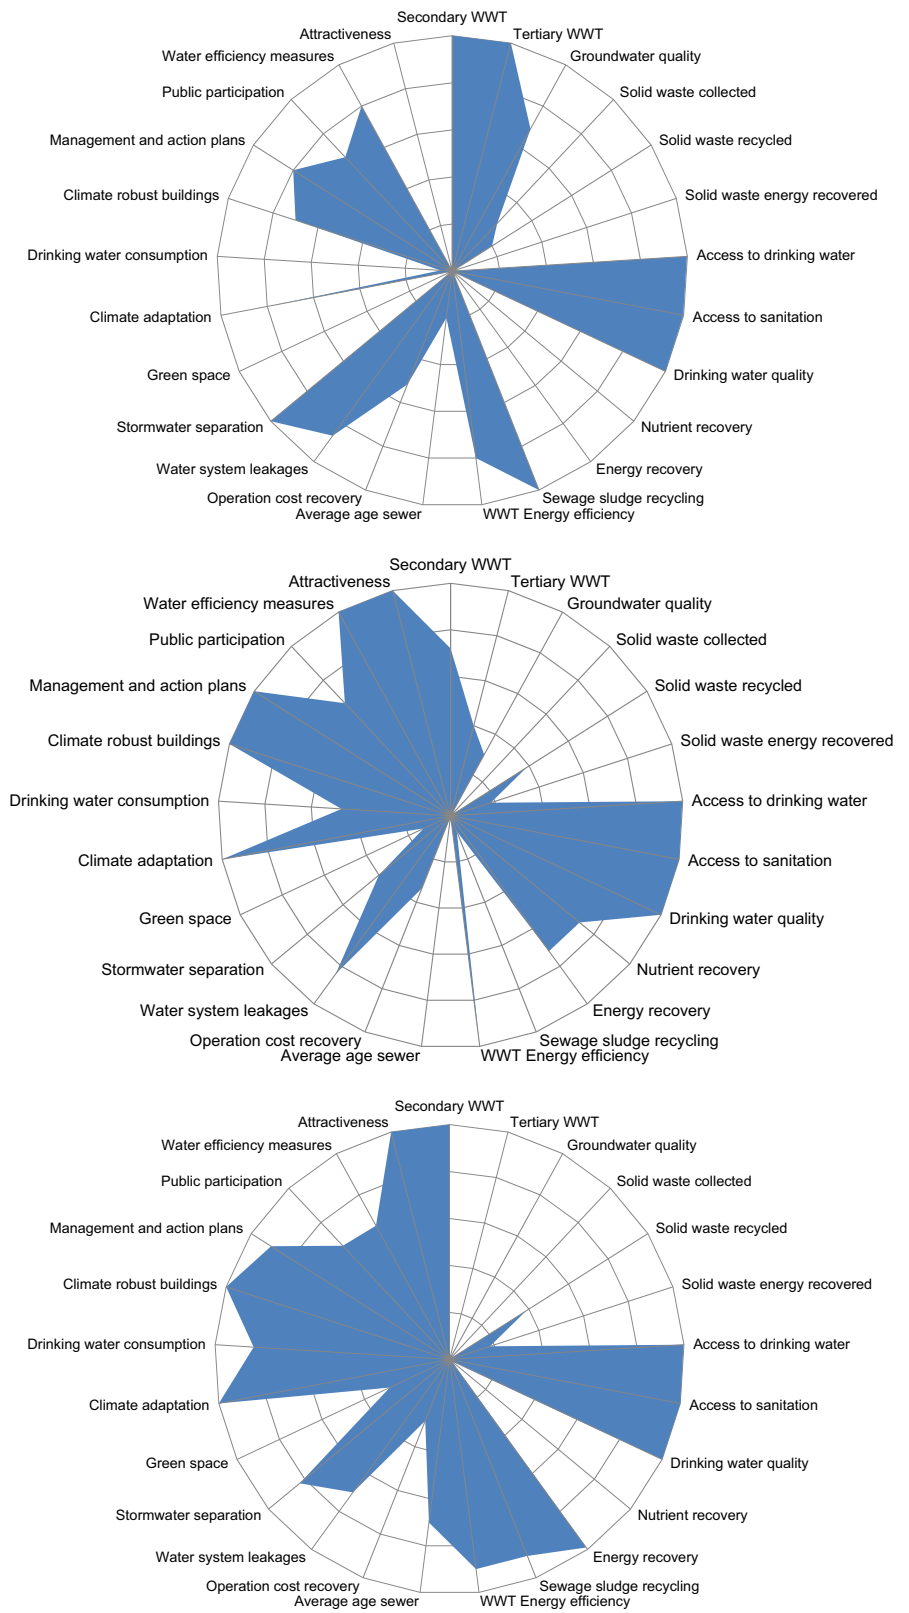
Secondary WWT
Tertiary WWT
Groundwater quality
Solid waste collected
Solid waste recycled
Solid waste energy recovered
Access to drinking water
Access to sanitation
Drinking water quality
Nutrient recovery
Energy recovery
Sewage sludge recycling
WWT Energy efficiency
Average age sewer
Operation cost recovery
Water system leakages
Stormwater separation
Green space
Climate adaptation
Drinking water consumption
Climate robust buildings
Management and action plans
Public participation
Water efficiency measures
Attractiveness

Secondary WWT
Tertiary WWT
Groundwater quality
Solid waste collected
Solid waste recycled
Solid waste energy recovered
Access to drinking water
Access to sanitation
Drinking water quality
Nutrient recovery
Energy recovery
Sewage sludge recycling
WWT Energy efficiency
Average age sewer
Operation cost recovery
Water system leakages
Stormwater separation
Green space
Climate adaptation
Drinking water consumption
Climate robust buildings
Management and action plans
Public participation
Water efficiency measures
Attractiveness

Secondary WWT
Tertiary WWT
Groundwater quality
Solid waste collected
Solid waste recycled
Solid waste energy recovered
Access to drinking water
Access to sanitation
Drinking water quality
Nutrient recovery
Energy recovery
Sewage sludge recycling
WWT Energy efficiency
Average age sewer
Operation cost recovery
Water system leakages
Stormwater separation
Green space
Climate adaptation
Drinking water consumption
Climate robust buildings
Management and action plans
Public participation
Water efficiency measures
Attractiveness